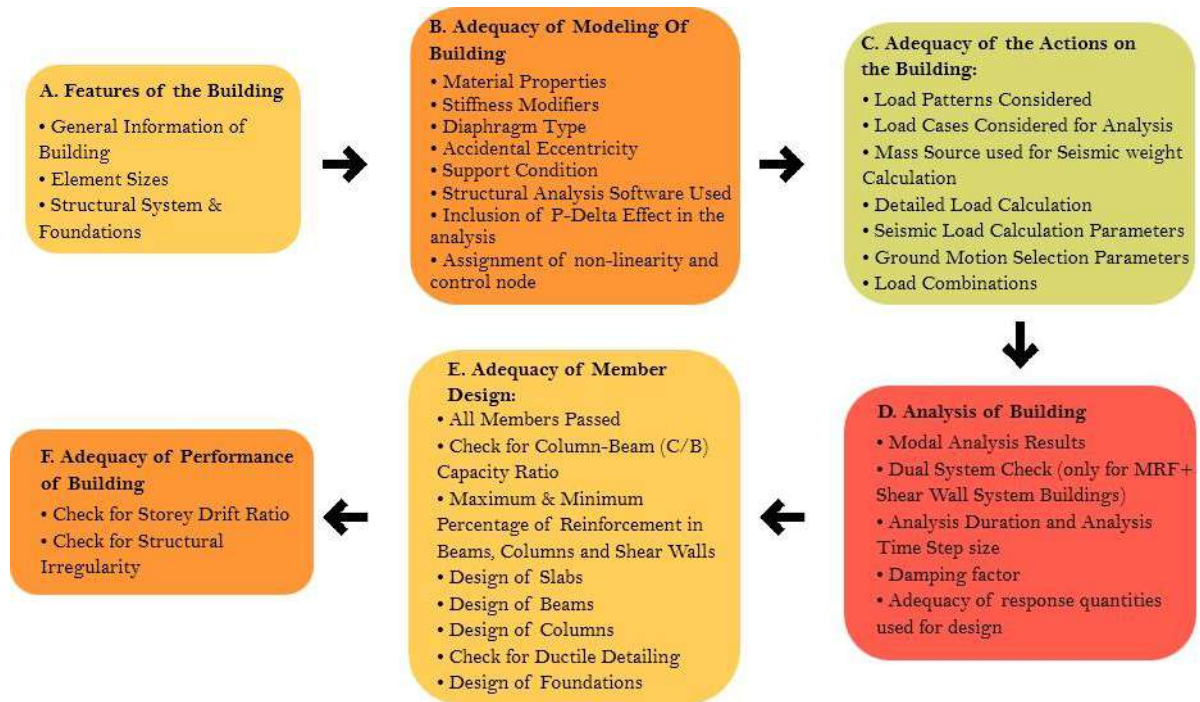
A. Features of the Building
• General Information of Building
• Element Sizes
• Structural System & Foundations

B. Adequacy of Modeling Of Building
• Material Properties
• Stiffness Modifiers
• Diaphragm Type
• Accidental Eccentricity
• Support Condition
• Structural Analysis Software Used
• Inclusion of P-Delta Effect in the analysis
• Assignment of non-linearity and control node

C. Adequacy of the Actions on the Building:
• Load Patterns Considered
• Load Cases Considered for Analysis
• Mass Source used for Seismic weight Calculation
• Detailed Load Calculation
• Seismic Load Calculation Parameters
• Ground Motion Selection Parameters
• Load Combinations

D. Analysis of Building
• Modal Analysis Results
• Dual System Check (only for MRF+ Shear Wall System Buildings)
• Analysis Duration and Analysis Time Step size
• Damping factor
• Adequacy of response quantities used for design

E. Adequacy of Member Design:
• All Members Passed
• Check for Column-Beam (C/B) Capacity Ratio
• Maximum & Minimum Percentage of Reinforcement in Beams, Columns and Shear Walls
• Design of Slabs
• Design of Beams
• Design of Columns
• Check for Ductile Detailing
• Design of Foundations

F. Adequacy of Performance of Building
• Check for Storey Drift Ratio
• Check for Structural Irregularity